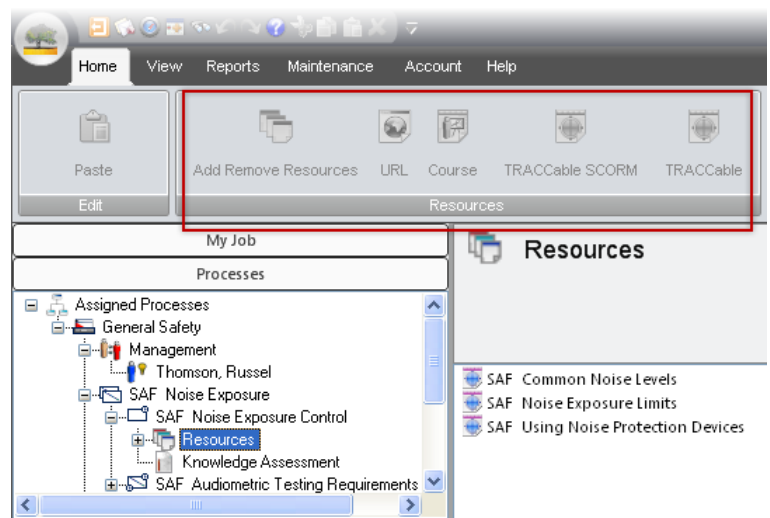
Home View Reports Maintenance Account Help

Paste

Edit

Add Remove Resources URL Course TRACCable SCORM TRACCable

Resources

My Job

Processes

Assigned Processes
General Safety
Management
Thomson, Russel
SAF Noise Exposure
SAF Noise Exposure Control
Resources
Knowledge Assessment
SAF Audiometric Testing Requirements

Resources

SAF Common Noise Levels
SAF Noise Exposure Limits
SAF Using Noise Protection Devices